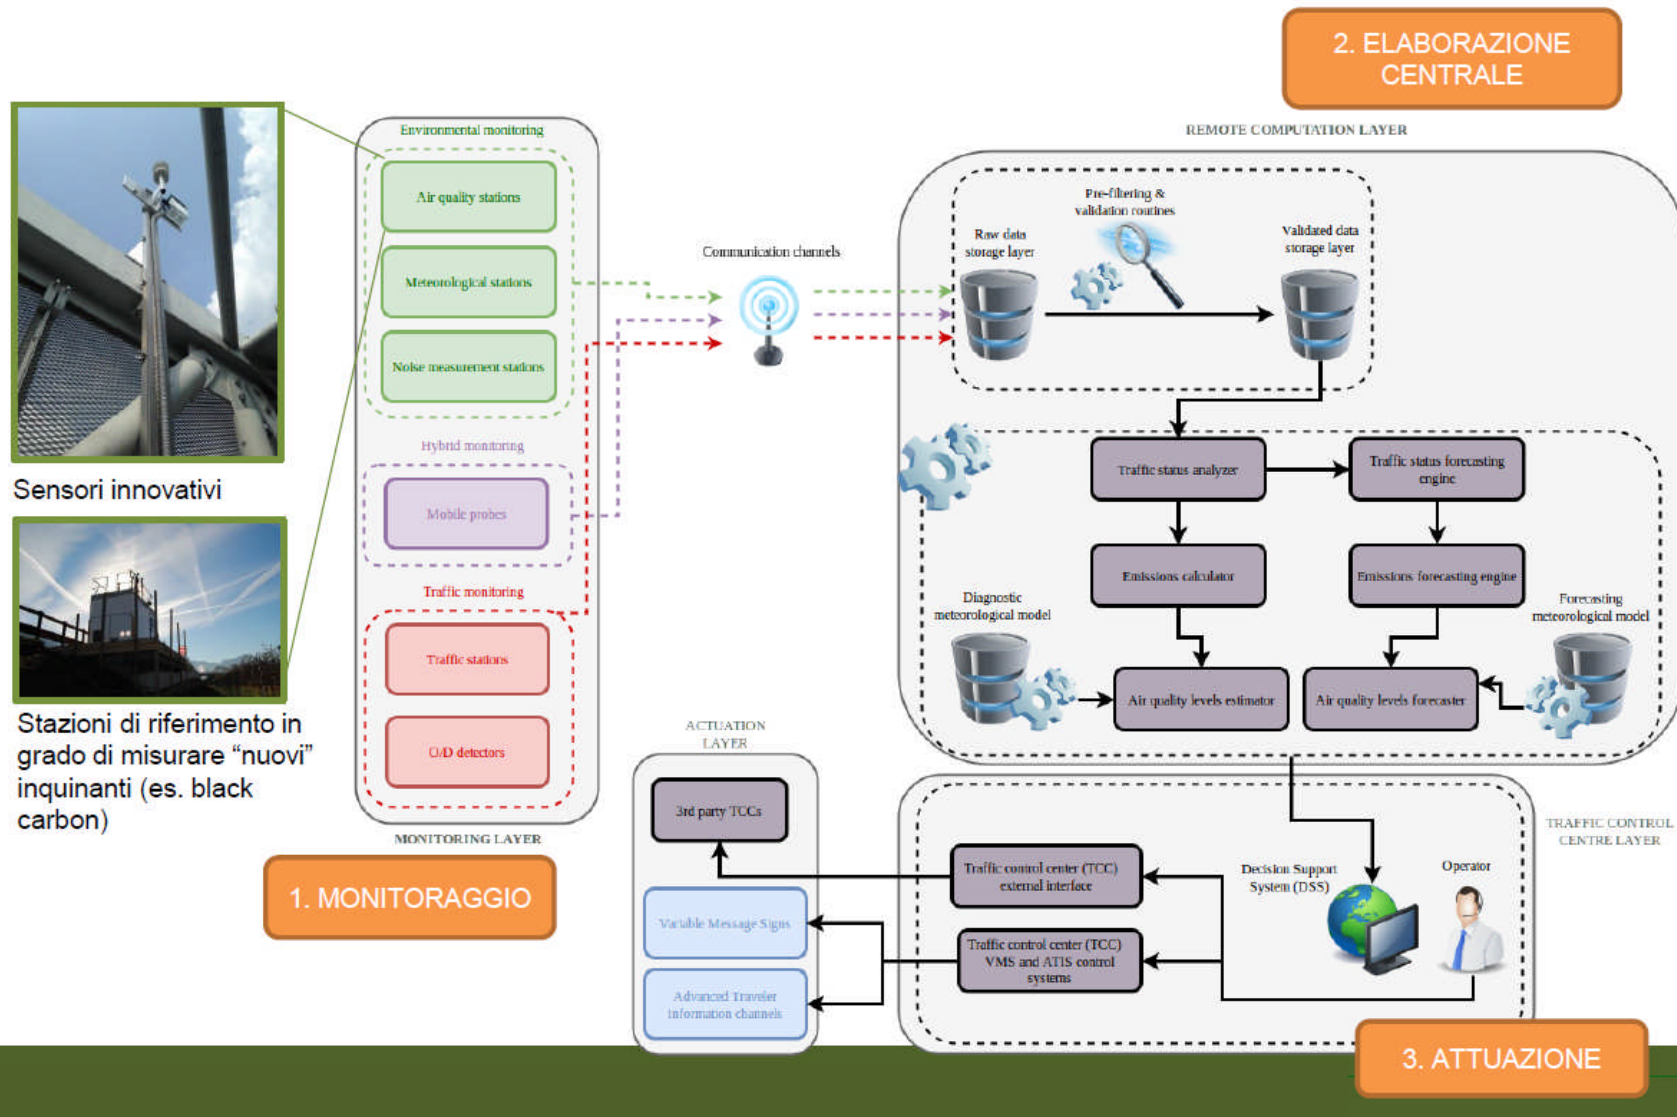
2. ELABORAZIONE CENTRALE

Sensori innovativi

Stazioni di riferimento in grado di misurare “nuovi” inquinanti (es. black carbon)

Environmental monitoring
Air quality stations
Meteorological stations
Noise measurement stations
Hybrid monitoring
Mobile probes
Traffic monitoring
Traffic stations
O/D detectors
MONITORING LAYER

1. MONITORAGGIO

Communication channels

REMOTE COMPUTATION LAYER
Raw data storage layer
Pre-filtering & validation routines
Validated data storage layer
Traffic status analyzer
Traffic status forecasting engine
Emissions calculator
Emissions forecasting engine
Diagnostic meteorological model
Forecasting meteorological model
Air quality levels estimator
Air quality levels forecaster

ACTUATION LAYER
3rd party TCCs
Variable Message Signs
Advanced Traveler information channels

TRAFFIC CONTROL CENTRE LAYER
Traffic control center (TCC) external interface
Traffic control center (TCC) VMS and ATIS control systems
Decision Support System (DSS)
Operator

3. ATTUAZIONE